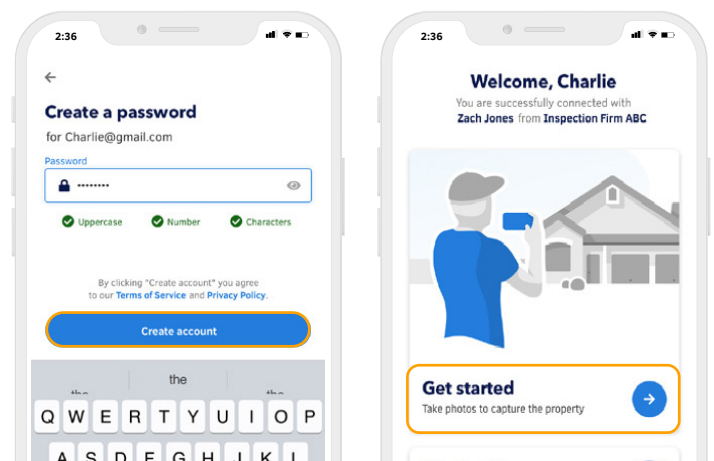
2:36

Create a password

for Charlie@gmail.com

Password

••••••••

Uppercase Number Characters

By clicking "Create account" you agree to our Terms of Service and Privacy Policy.

Create account

the the the

Q W E R T Y U I O P

A S D F G H J K L

2:36

Welcome, Charlie

You are successfully connected with Zach Jones from Inspection Firm ABC

Get started

Take photos to capture the property